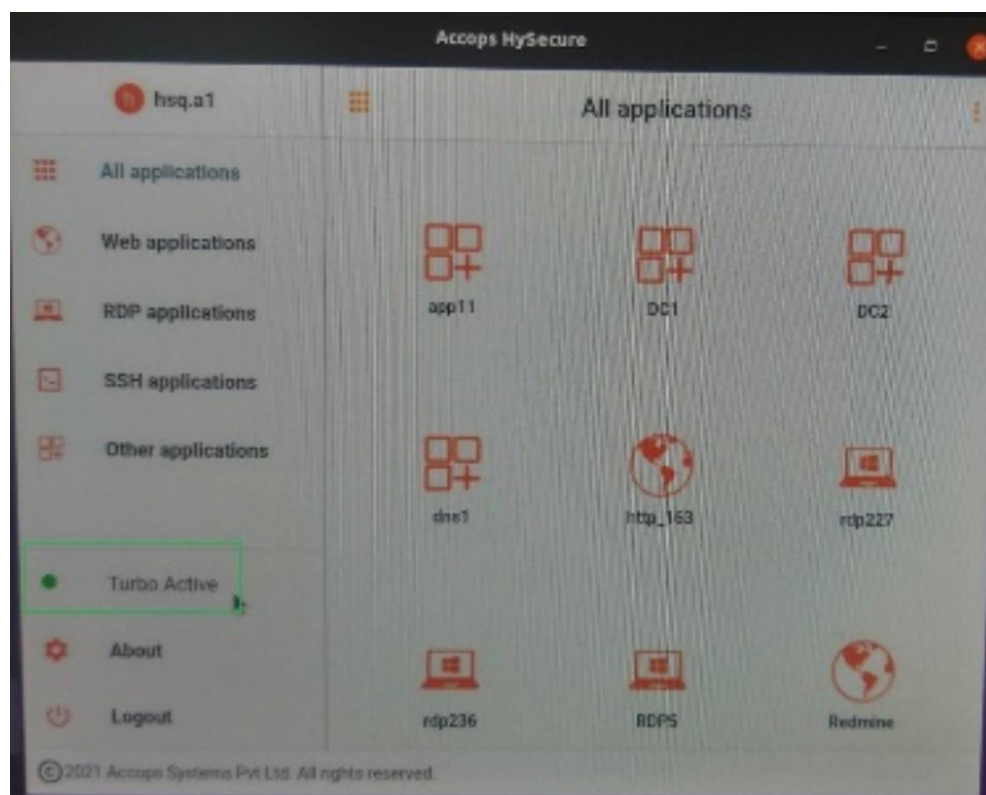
Accops HySecure

h hsq.a1

All applications

All applications

Web applications

RDP applications

SSH applications

Other applications

Turbo Active

About

Logout

app11

DC1

DC2

dns1

http_163

rdp227

rdp236

RDPS

Redmine

©2021 Accops Systems Pvt Ltd. All rights reserved.